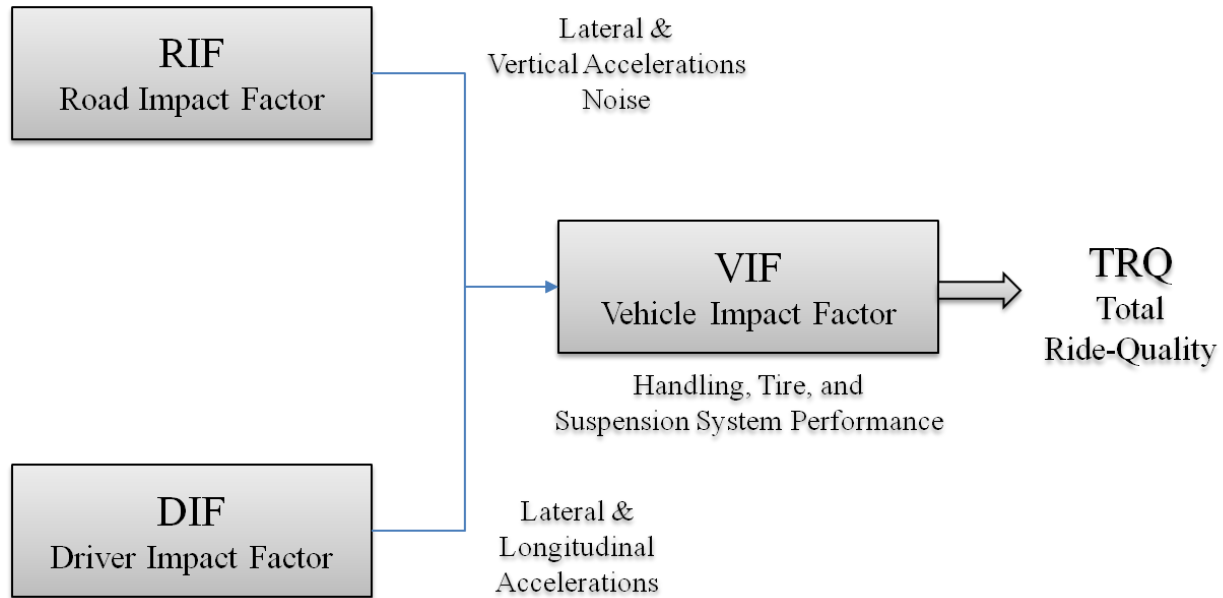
RIF
Road Impact Factor

Lateral &
Vertical Accelerations
Noise

VIF
Vehicle Impact Factor

TRQ
Total
Ride-Quality

Handling, Tire, and
Suspension System Performance

DIF
Driver Impact Factor

Lateral &
Longitudinal
Accelerations